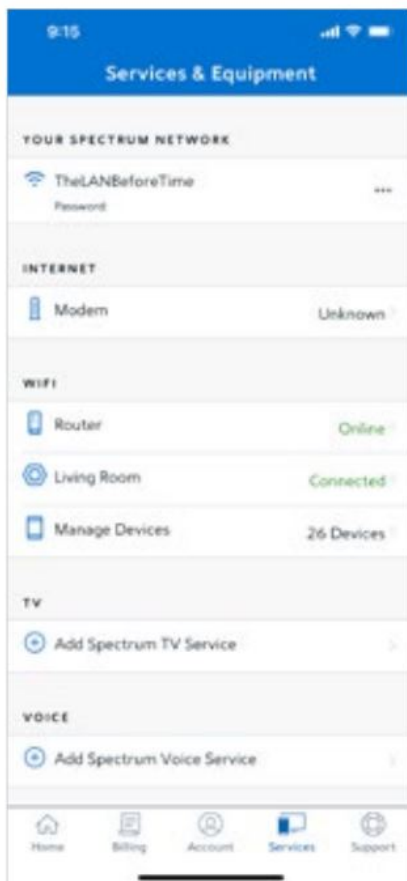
9:15

Services & Equipment

YOUR SPECTRUM NETWORK

TheLANBeforeTime
Password
...

INTERNET

Modem
Unknown

WIFI

Router
Online

Living Room
Connected

Manage Devices
26 Devices

TV

Add Spectrum TV Service

VOICE

Add Spectrum Voice Service

Home
Billing
Account
Services
Support